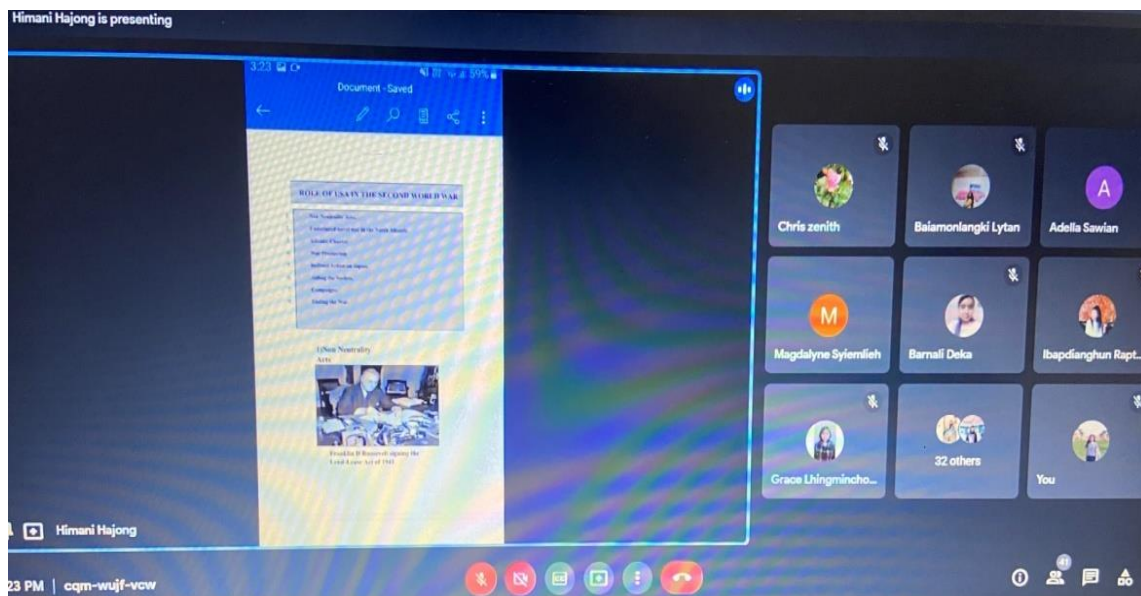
Himani Hajong is presenting

3:23 59%

Document - Saved

ROLE OF USA IN THE SECOND WORLD WAR

Non Neutrality Acts
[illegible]
Atlantic Charter
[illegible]
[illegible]
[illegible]
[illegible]
Ending the War

1)Non Neutrality Acts

Franklin D Roosevelt signing the Lend-Lease Act of 1941

Chris zenith

Baiamonlangki Lytan

A

Adella Sawian

M

Magdalyne Syiemlieh

Barnali Deka

Ibapdianghun Rapt...

Grace Lhingmincho...

32 others

You

Himani Hajong

23 PM | cqm-wujf-vcw

41